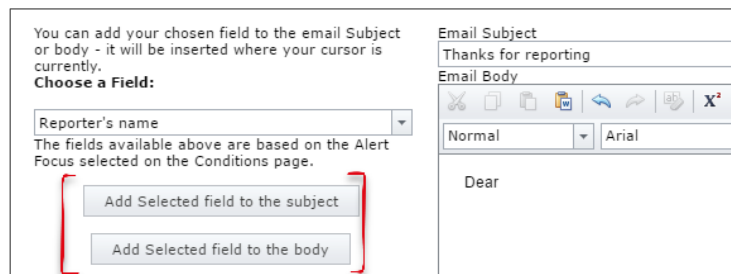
You can add your chosen field to the email Subject or body - it will be inserted where your cursor is currently.
**Choose a Field:**

Reporter's name

The fields available above are based on the Alert Focus selected on the Conditions page.

Add Selected field to the subject

Add Selected field to the body

Email Subject

Thanks for reporting

Email Body

$X^2$

Normal

Arial

Dear